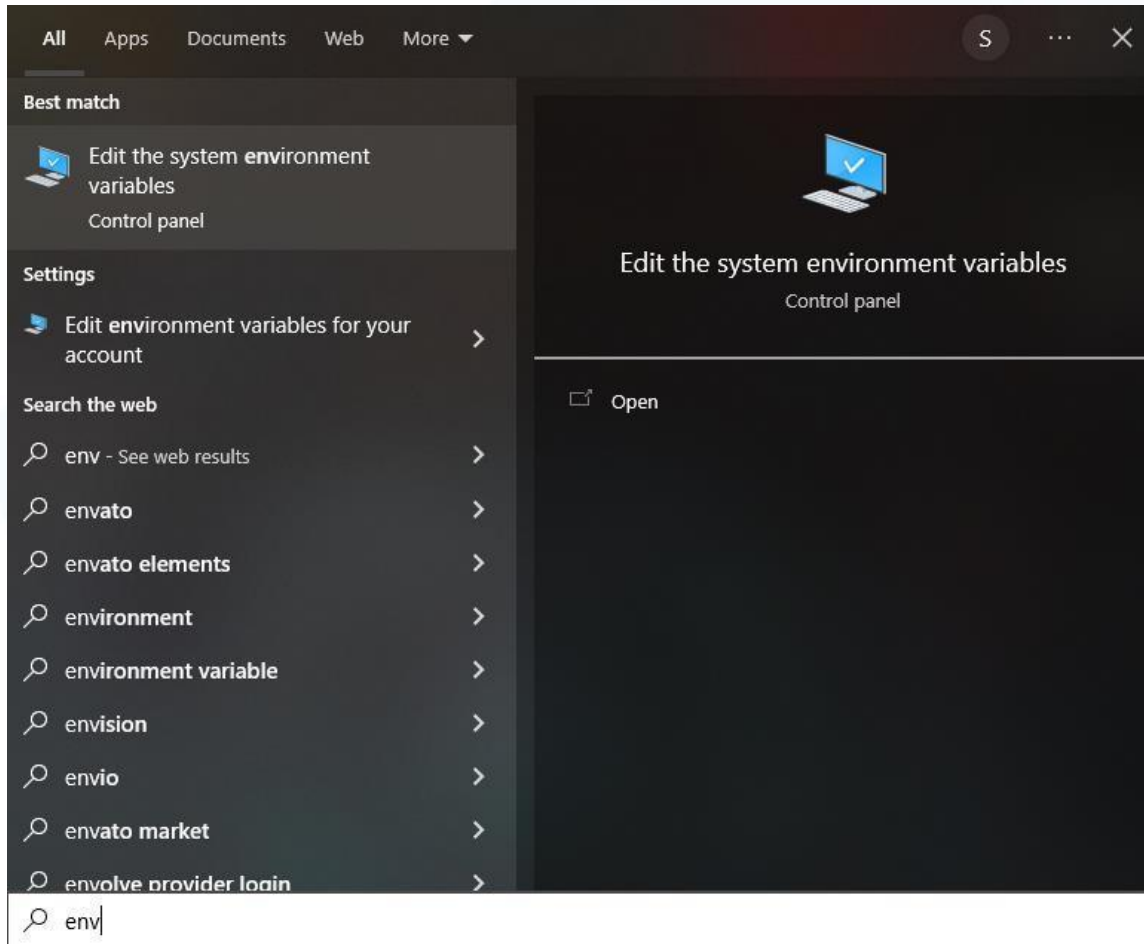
All Apps Documents Web More

S ··· ×

Best match

Edit the system environment variables
Control panel

Settings

Edit environment variables for your account

Search the web

env - See web results

envato

envato elements

environment

environment variable

envision

envio

envato market

envolve provider login

Edit the system environment variables
Control panel

Open

env